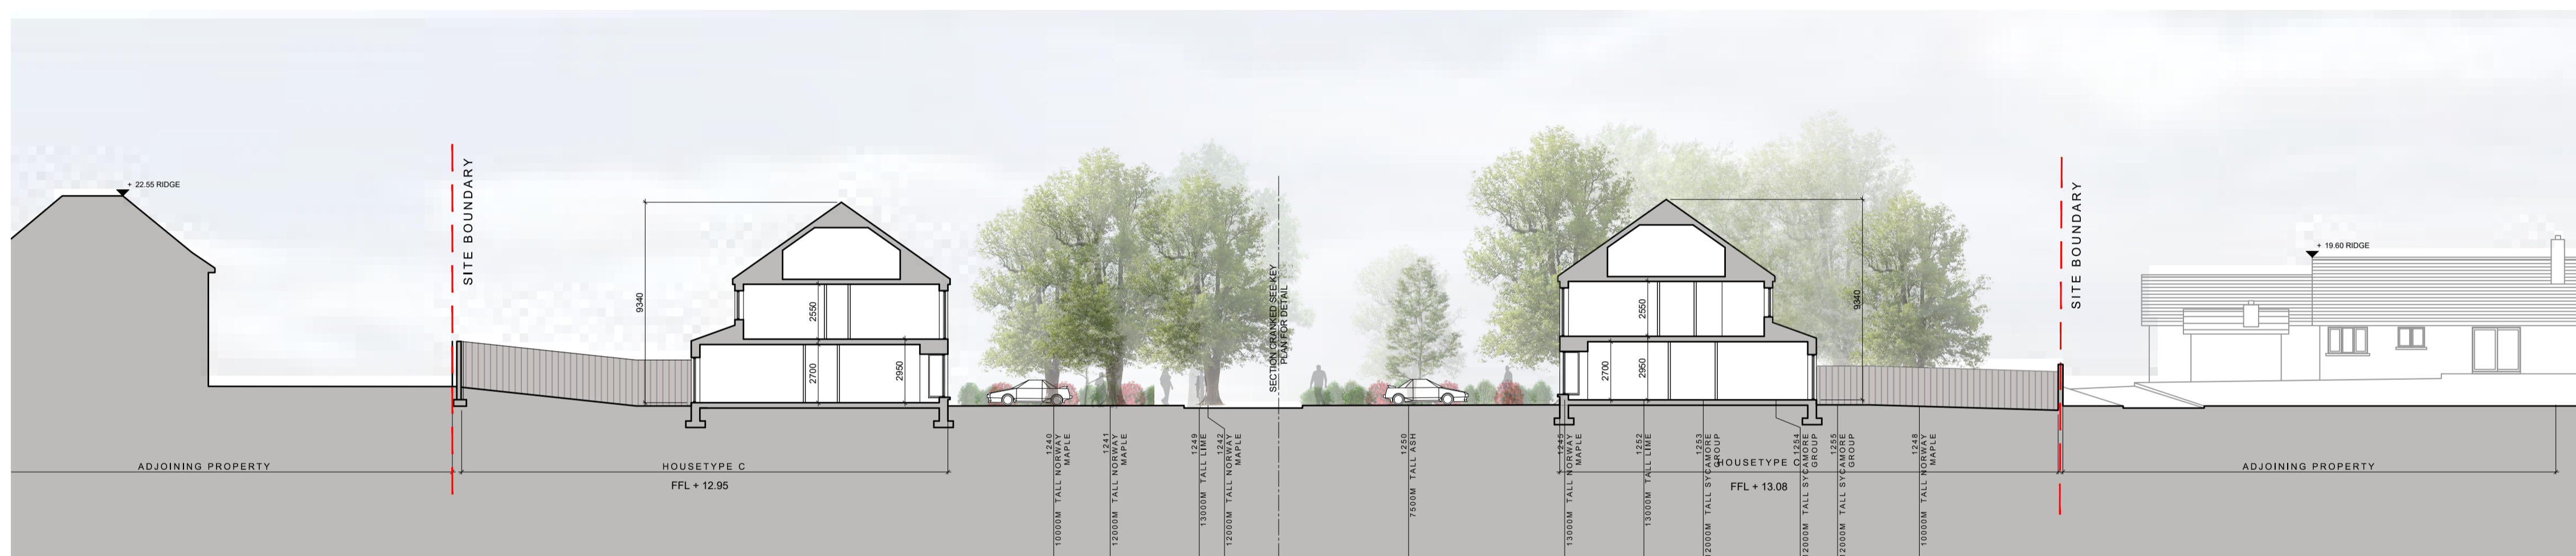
+ 22.55 RIDGE

SITE BOUNDARY

9340

2550

2700

2950

ADJOINING PROPERTY

HOUSETYPE C

FFL + 12.95

1240
10000M TALL NORWAY MAPLE

1241
12000M TALL NORWAY MAPLE

1249
13000M TALL LIME

1242
12000M TALL NORWAY MAPLE

SECTION CRANKED SEE KEY PLAN FOR DETAIL

1250
7500M TALL ASH

1245
13000M TALL NORWAY MAPLE

1252
13000M TALL LIME

1253
12000M TALL SYCAMORE GROUP

1254
12000M TALL SYCAMORE GROUP

1255
12000M TALL SYCAMORE GROUP

1248
10000M TALL NORWAY MAPLE

2550

2700

2950

9340

HOUSETYPE

FFL + 13.08

SITE BOUNDARY

+ 19.60 RIDGE

ADJOINING PROPERTY